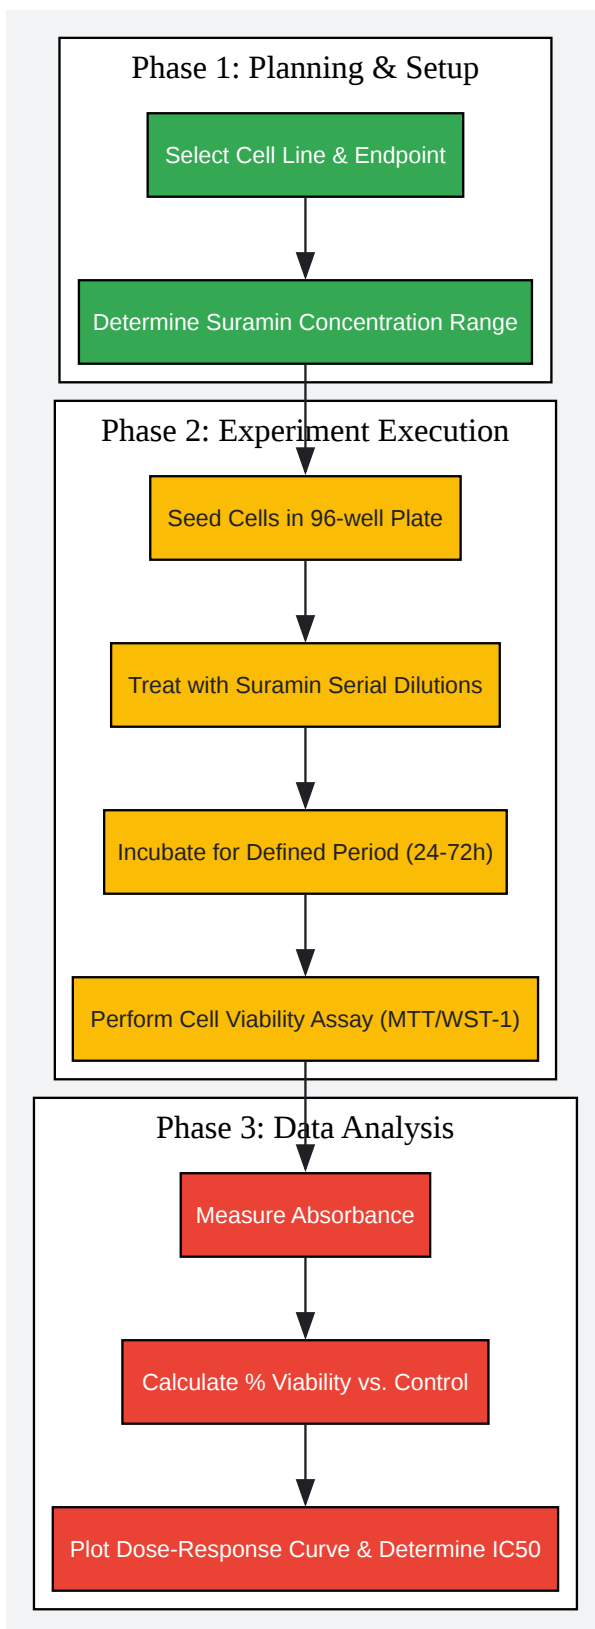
Phase 1: Planning & Setup

Select Cell Line & Endpoint

Determine Suramin Concentration Range

Phase 2: Experiment Execution

Seed Cells in 96-well Plate

Treat with Suramin Serial Dilutions

Incubate for Defined Period (24-72h)

Perform Cell Viability Assay (MTT/WST-1)

Phase 3: Data Analysis

Measure Absorbance

Calculate % Viability vs. Control

Plot Dose-Response Curve & Determine IC50